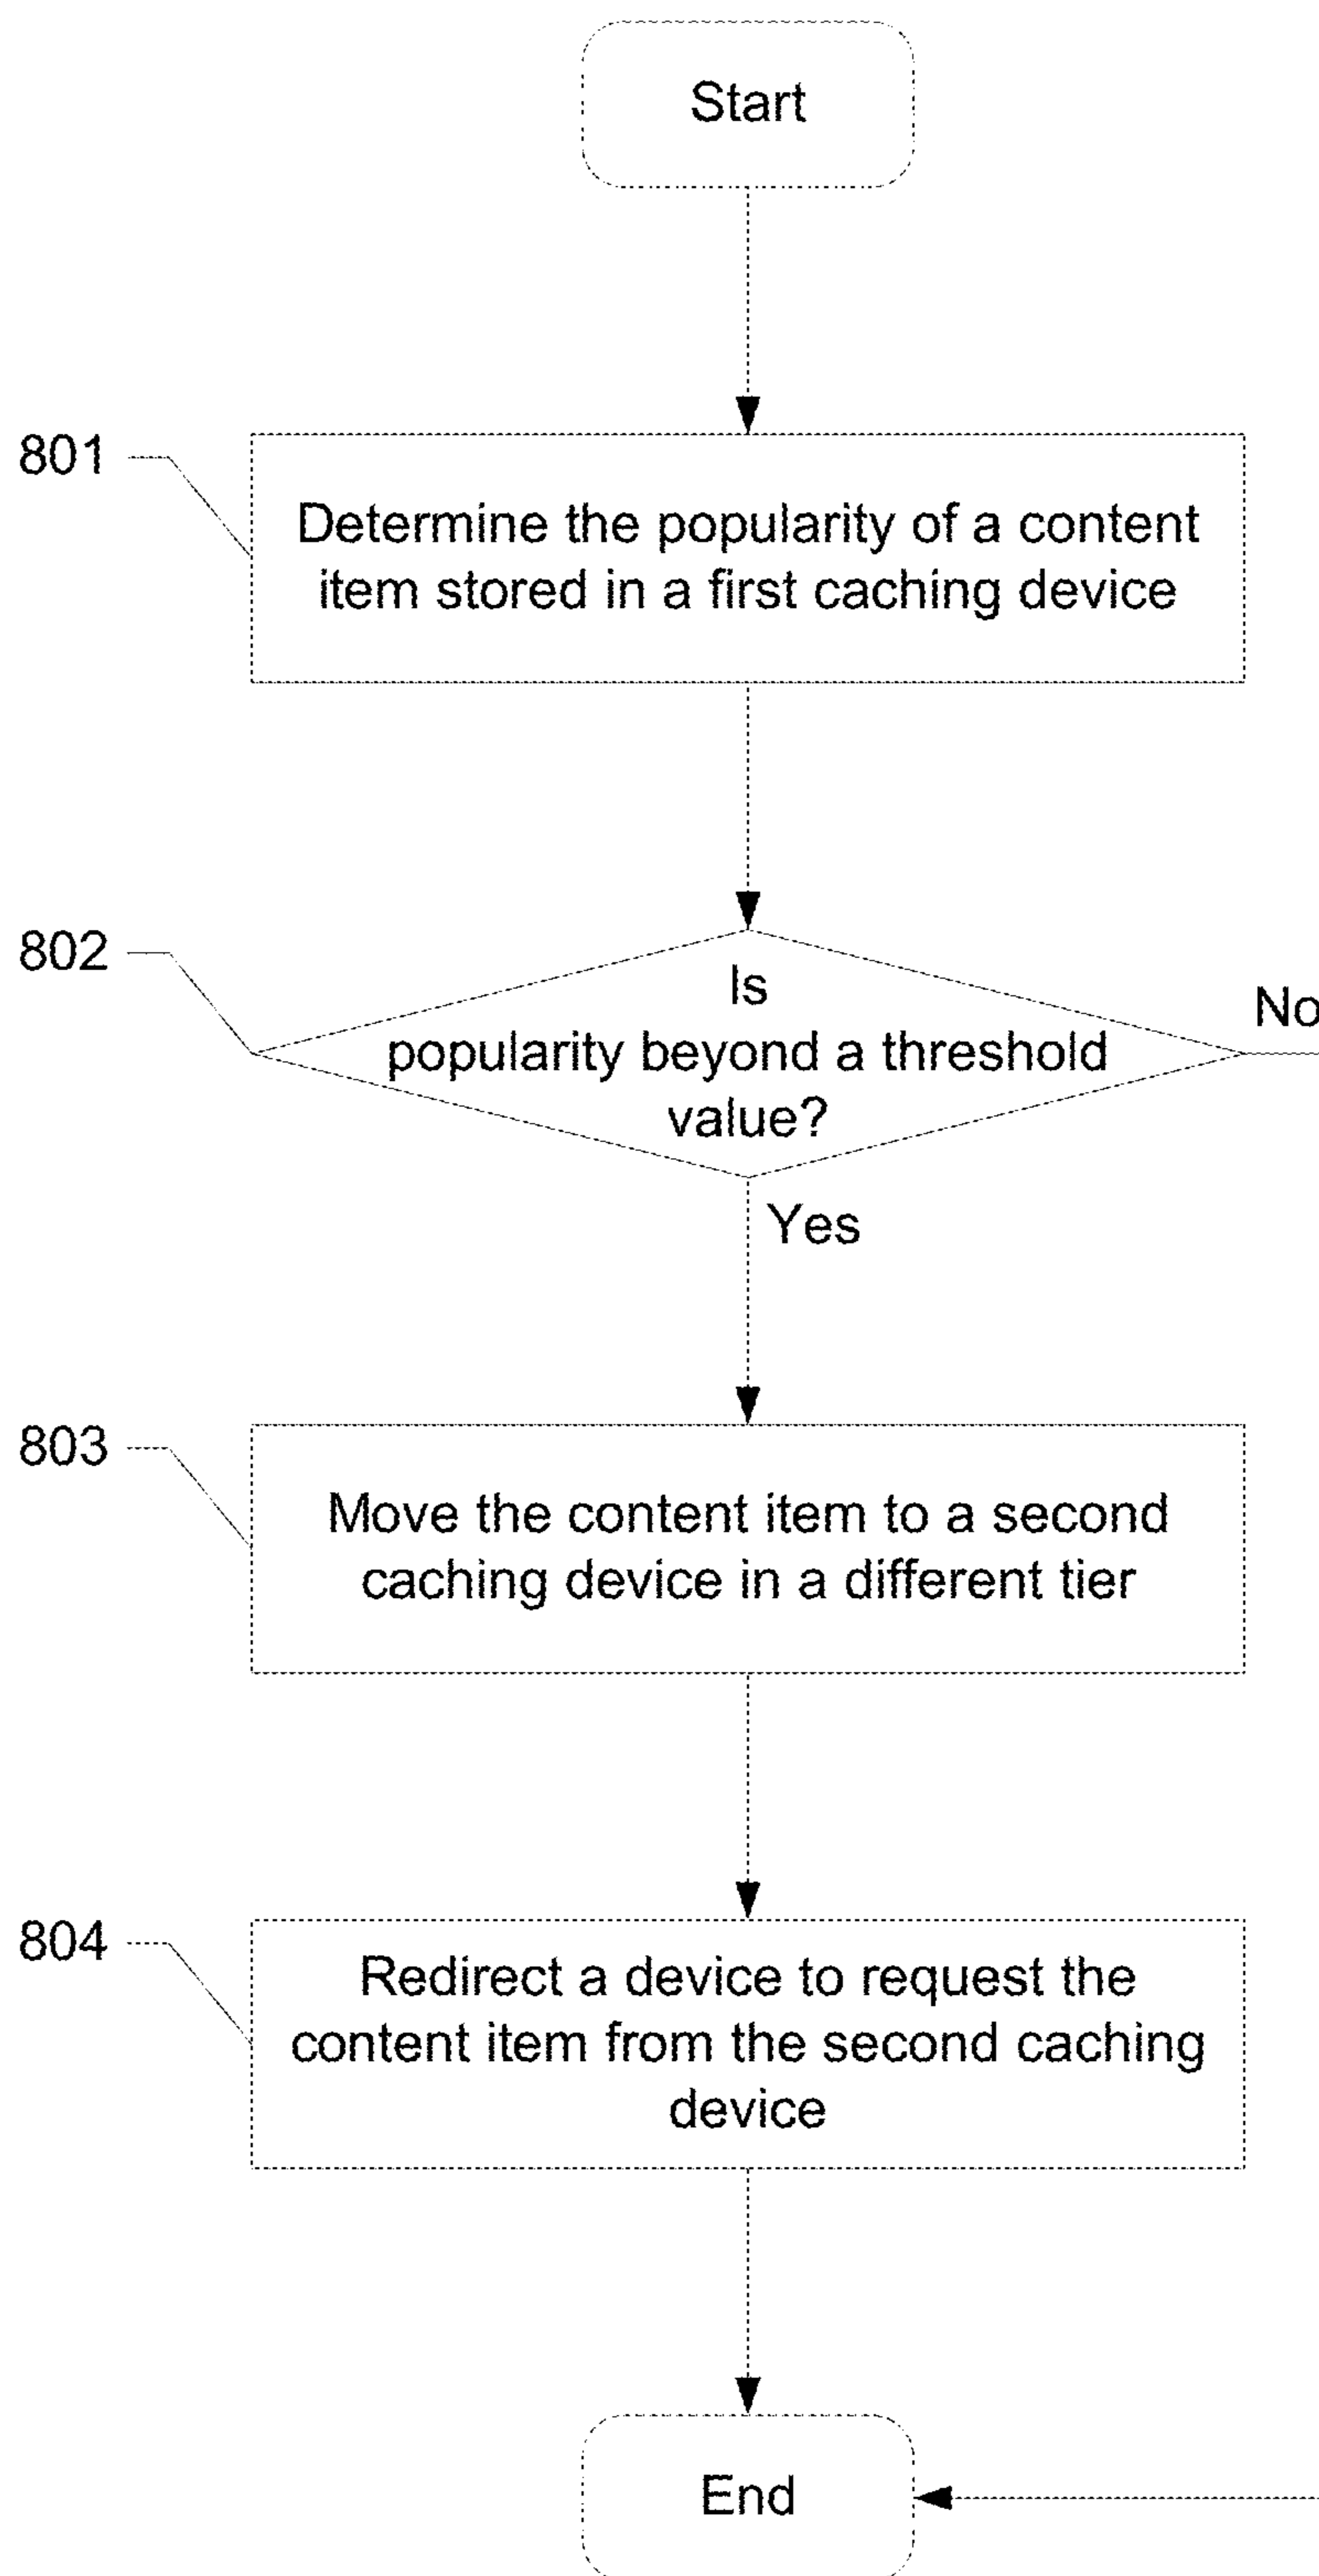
Start

801

Determine the popularity of a content item stored in a first caching device

802

Is popularity beyond a threshold value?

No

Yes

803

Move the content item to a second caching device in a different tier

804

Redirect a device to request the content item from the second caching device

End